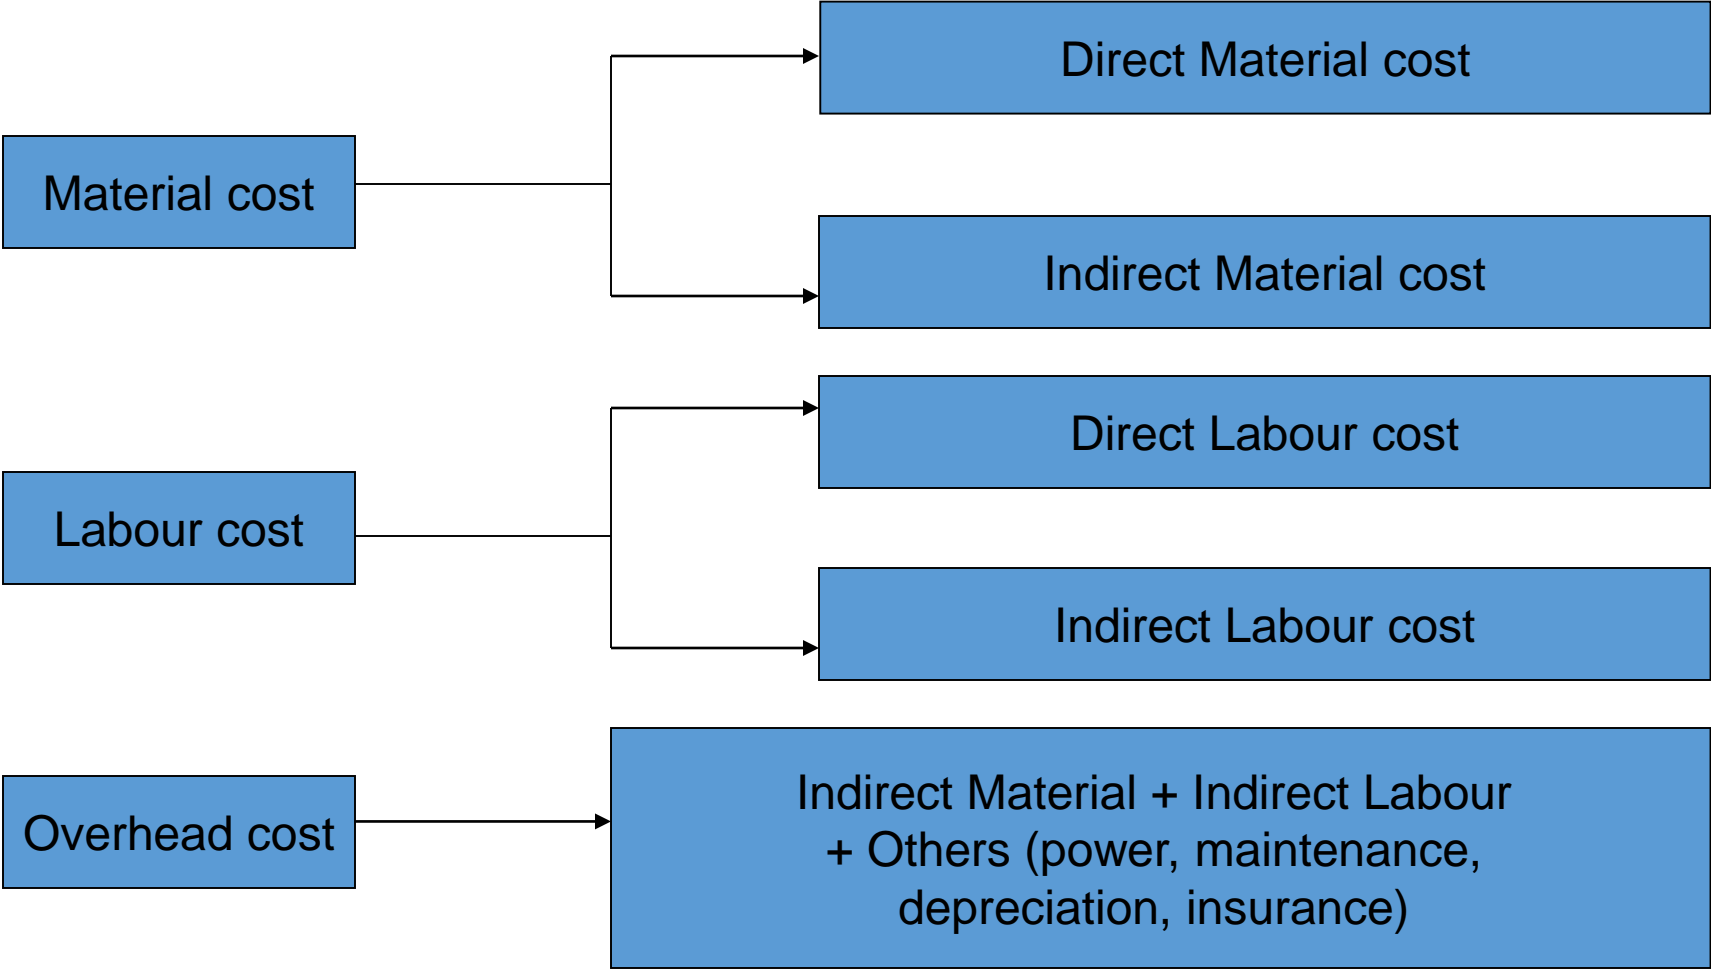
Direct Material cost

Material cost

Indirect Material cost

Direct Labour cost

Labour cost

Indirect Labour cost

Overhead cost

Indirect Material + Indirect Labour + Others (power, maintenance, depreciation, insurance)